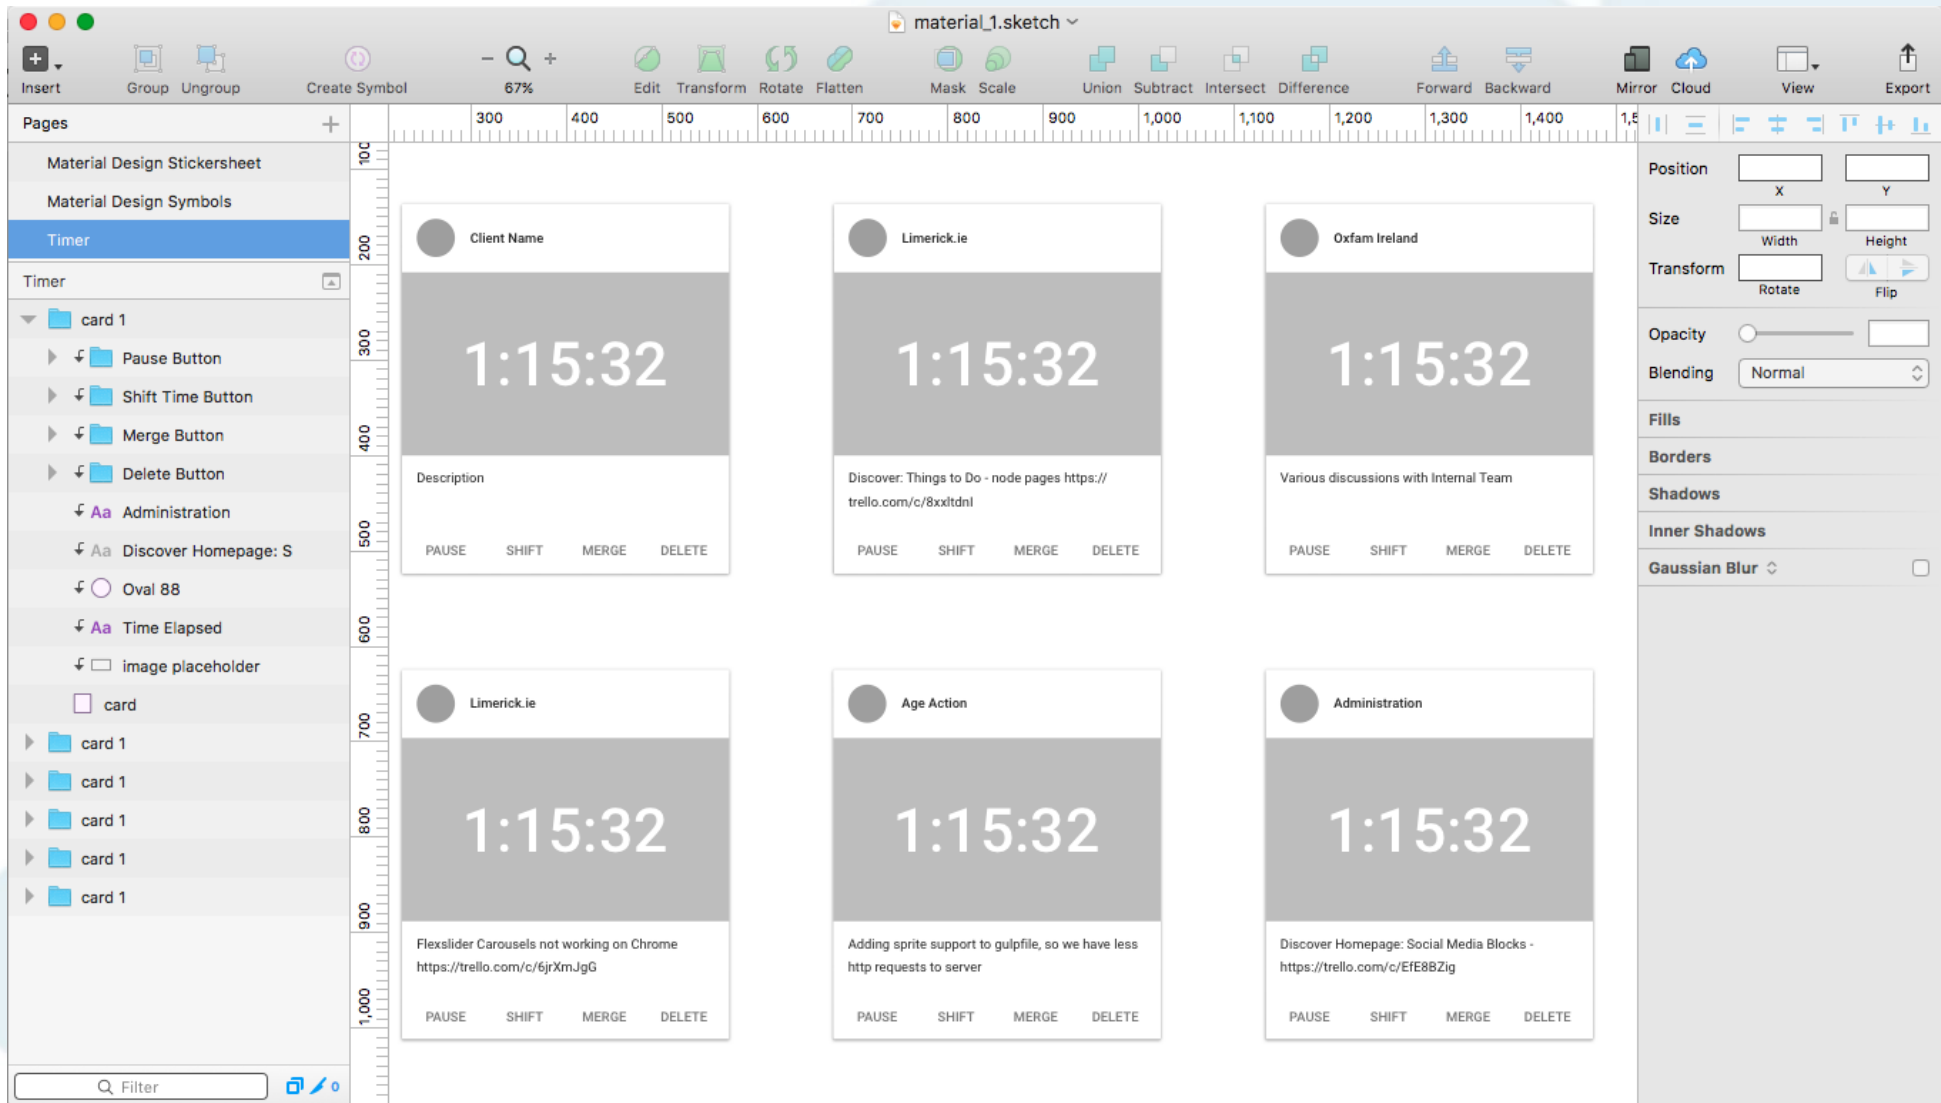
material_1.sketch

Insert Group Ungroup Create Symbol 67% Edit Transform Rotate Flatten Mask Scale Union Subtract Intersect Difference Forward Backward Mirror Cloud View Export

Pages
Material Design Stickersheet
Material Design Symbols
Timer

Timer
card 1
Pause Button
Shift Time Button
Merge Button
Delete Button
Administration
Discover Homepage: S
Oval 88
Time Elapsed
image placeholder
card
card 1
card 1
card 1
card 1
card 1

Filter 0

300 400 500 600 700 800 900 1,000 1,100 1,200 1,300 1,400 1,5

100 200 300 400 500 600 700 800 900 1,000

Client Name
1:15:32
Description
PAUSE SHIFT MERGE DELETE

Limerick.ie
1:15:32
Discover: Things to Do - node pages https://trello.com/c/8xxltdnl
PAUSE SHIFT MERGE DELETE

Oxfam Ireland
1:15:32
Various discussions with Internal Team
PAUSE SHIFT MERGE DELETE

Limerick.ie
1:15:32
Flexslider Carousels not working on Chrome https://trello.com/c/6jrXmJgG
PAUSE SHIFT MERGE DELETE

Age Action
1:15:32
Adding sprite support to gulpfile, so we have less http requests to server
PAUSE SHIFT MERGE DELETE

Administration
1:15:32
Discover Homepage: Social Media Blocks - https://trello.com/c/EfE8BZig
PAUSE SHIFT MERGE DELETE

Position
X Y
Size
Width Height
Transform
Rotate Flip
Opacity
Blending Normal
Fills
Borders
Shadows
Inner Shadows
Gaussian Blur